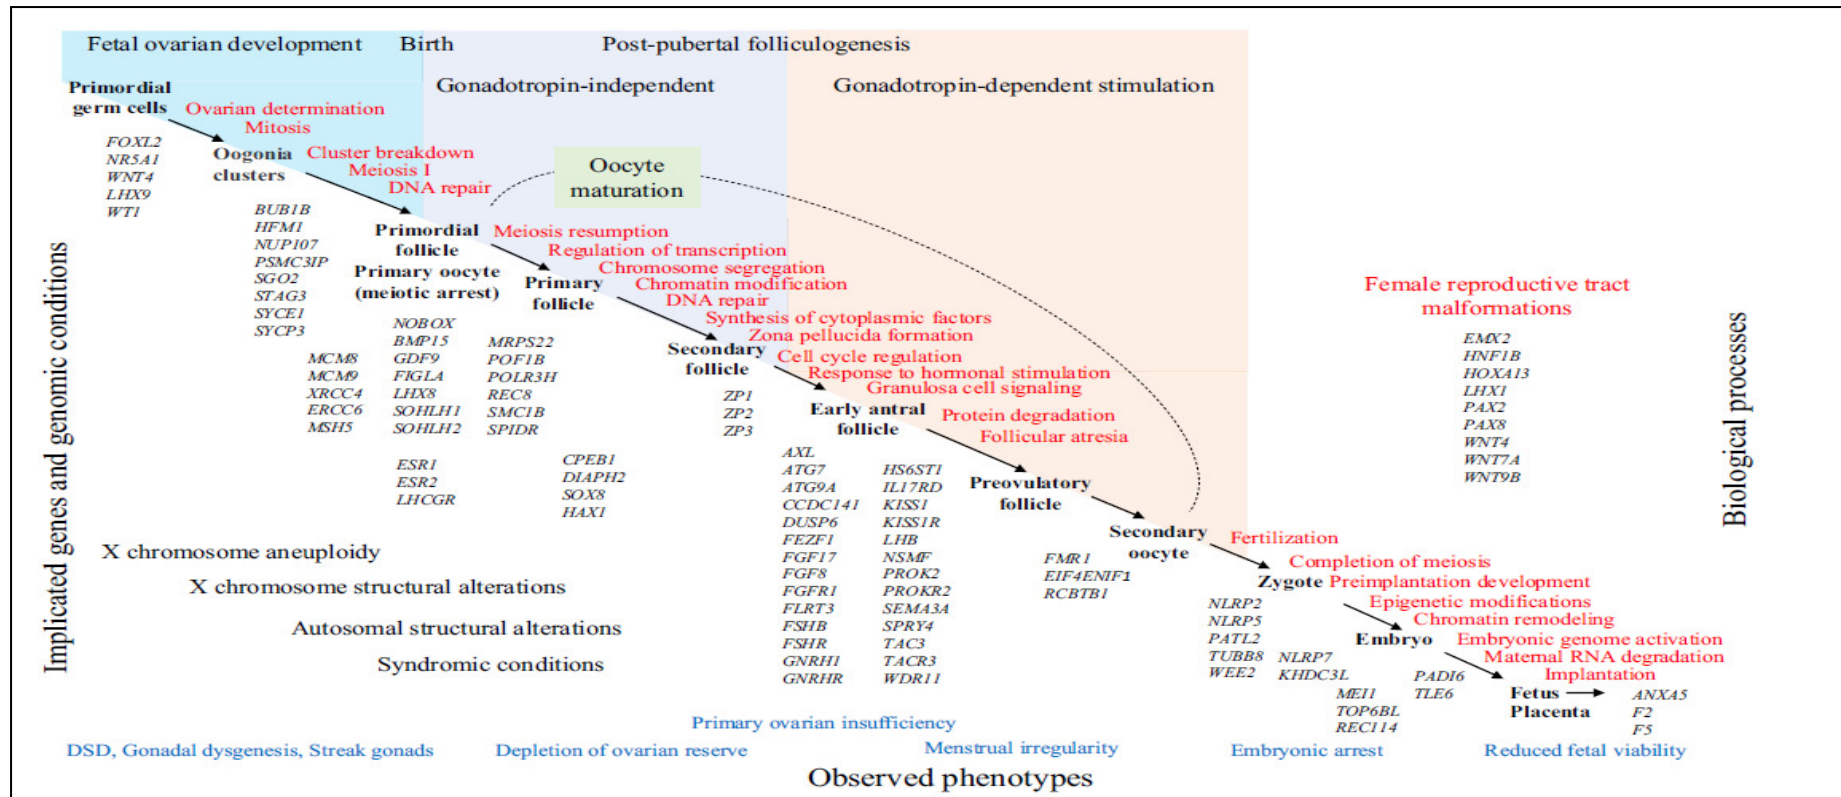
Fetal ovarian development Birth Post-pubertal folliculogenesis

Gonadotropin-independent Gonadotropin-dependent stimulation

Primordial germ cells Ovarian determination Mitosis

FOXL2
NR5A1
WNT4
LHX9
WT1

Oogonia clusters Cluster breakdown Meiosis I DNA repair

Oocyte maturation

BUB1B
HFM1
NUP107
PSMC3IP
SGO2
STAG3
SYCE1
SYCP3

Primordial follicle Meiosis resumption Regulation of transcription

Primary oocyte (meiotic arrest)

Primary follicle Chromosome segregation Chromatin modification DNA repair

Synthesis of cytoplasmic factors Zona pellucida formation

NOBOX
BMP15
GDF9
FIGLA
LHX8
SOHLH1
SOHLH2

MRPS22
POF1B
POLR3H
REC8
SMC1B
SPIDR

MCM8
MCM9
XRCC4
ERCC6
MSH5

Secondary follicle Cell cycle regulation Response to hormonal stimulation Granulosa cell signaling

ZP1
ZP2
ZP3

Early antral follicle Protein degradation Follicular atresia

ESR1
ESR2
LHCGR

CPEB1
DIAPH2
SOX8
HAX1

AXL
ATG7
ATG9A
CCDC141
DUSP6
FEZF1
FGF17
FGF8
FGFR1
FLRT3
FSHB
FSHR
GNRH1
GNRHR

HS6ST1
IL17RD
KISS1
KISS1R
LHB
NSMF
PROK2
PROKR2
SEMA3A
SPRY4
TAC3
TACR3
WDR11

Preovulatory follicle

Secondary oocyte Fertilization

FMR1
EIF4ENIF1
RCBTB1

Female reproductive tract malformations

EMX2
HNF1B
HOXA13
LHX1
PAX2
PAX8
WNT4
WNT7A
WNT9B

Zygote Completion of meiosis Preimplantation development Epigenetic modifications Chromatin remodeling

NLRP2
NLRP5
PATL2
TUBB8
WEE2

NLRP7
KHDC3L

Embryo Embryonic genome activation Maternal RNA degradation Implantation

MEI1
TOP6BL
REC114

PADI6
TLE6

Fetus Placenta

ANXA5
F2
F5

X chromosome aneuploidy
X chromosome structural alterations
Autosomal structural alterations
Syndromic conditions

Implicated genes and genomic conditions

Biological processes

Primary ovarian insufficiency

DSD, Gonadal dysgenesis, Streak gonads Depletion of ovarian reserve Menstrual irregularity Embryonic arrest Reduced fetal viability

Observed phenotypes